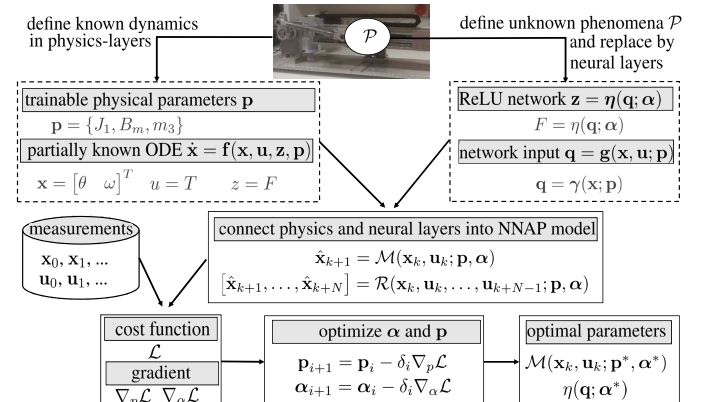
define known dynamics in physics-layers

$\mathcal{P}$

define unknown phenomena $\mathcal{P}$ and replace by neural layers

trainable physical parameters $\mathbf{p}$

$\mathbf{p} = \{J_1, B_m, m_3\}$

partially known ODE $\dot{\mathbf{x}} = \mathbf{f}(\mathbf{x}, \mathbf{u}, \mathbf{z}, \mathbf{p})$

$\mathbf{x} = \begin{bmatrix}\theta & \omega\end{bmatrix}^T \quad u = T \quad z = F$

ReLU network $\mathbf{z} = \boldsymbol{\eta}(\mathbf{q}; \boldsymbol{\alpha})$

$F = \eta(\mathbf{q}; \boldsymbol{\alpha})$

network input $\mathbf{q} = \mathbf{g}(\mathbf{x}, \mathbf{u}; \mathbf{p})$

$\mathbf{q} = \boldsymbol{\gamma}(\mathbf{x}; \mathbf{p})$

measurements

$\mathbf{x}_0, \mathbf{x}_1, ...$

$\mathbf{u}_0, \mathbf{u}_1, ...$

connect physics and neural layers into NNAP model

$\hat{\mathbf{x}}_{k+1} = \mathcal{M}(\mathbf{x}_k, \mathbf{u}_k; \mathbf{p}, \boldsymbol{\alpha})$

$[\hat{\mathbf{x}}_{k+1}, \ldots, \hat{\mathbf{x}}_{k+N}] = \mathcal{R}(\mathbf{x}_k, \mathbf{u}_k, \ldots, \mathbf{u}_{k+N-1}; \mathbf{p}, \boldsymbol{\alpha})$

cost function

$\mathcal{L}$

gradient

$\nabla_p\mathcal{L} \quad \nabla_\alpha\mathcal{L}$

optimize $\boldsymbol{\alpha}$ and $\mathbf{p}$

$\mathbf{p}_{i+1} = \mathbf{p}_i - \delta_i \nabla_p \mathcal{L}$

$\boldsymbol{\alpha}_{i+1} = \boldsymbol{\alpha}_i - \delta_i \nabla_\alpha \mathcal{L}$

optimal parameters

$\mathcal{M}(\mathbf{x}_k, \mathbf{u}_k; \mathbf{p}^*, \boldsymbol{\alpha}^*)$

$\eta(\mathbf{q}; \boldsymbol{\alpha}^*)$